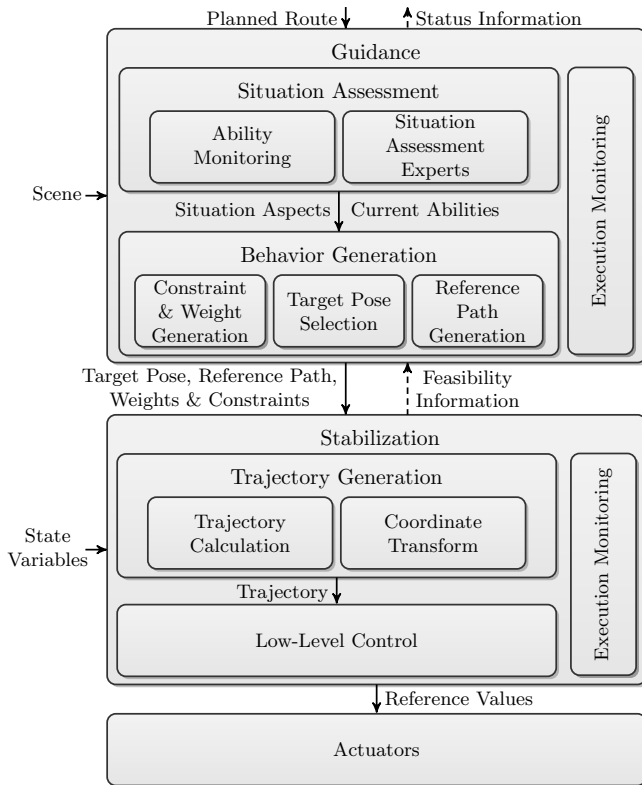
Planned Route
Status Information

Guidance

Situation Assessment

Ability Monitoring

Situation Assessment Experts

Execution Monitoring

Scene

Situation Aspects
Current Abilities

Behavior Generation

Constraint & Weight Generation

Target Pose Selection

Reference Path Generation

Target Pose, Reference Path, Weights & Constraints

Feasibility Information

Stabilization

Trajectory Generation

Trajectory Calculation

Coordinate Transform

Execution Monitoring

State Variables

Trajectory

Low-Level Control

Reference Values

Actuators